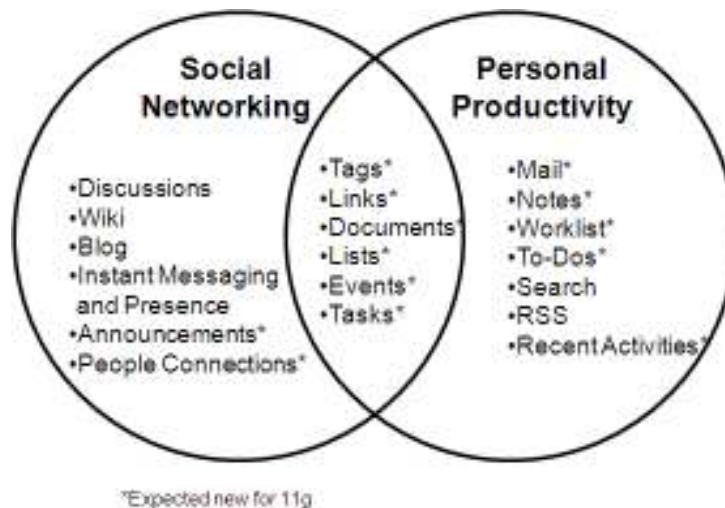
Social Networking

•Discussions
•Wiki
•Blog
•Instant Messaging and Presence
•Announcements*
•People Connections*

•Tags*
•Links*
•Documents*
•Lists*
•Events*
•Tasks*

Personal Productivity

•Mail*
•Notes*
•Worklist*
•To-Dos*
•Search
•RSS
•Recent Activities*

*Expected new for 11g